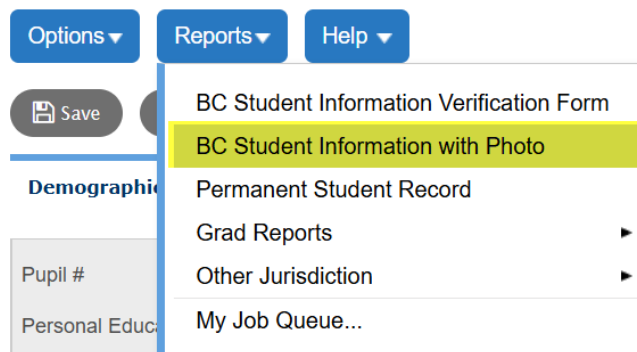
Options ▾ Reports ▾ Help ▾

Save

Demographic

Pupil #

Personal Educa

BC Student Information Verification Form
BC Student Information with Photo
Permanent Student Record
Grad Reports ►
Other Jurisdiction ►
My Job Queue...